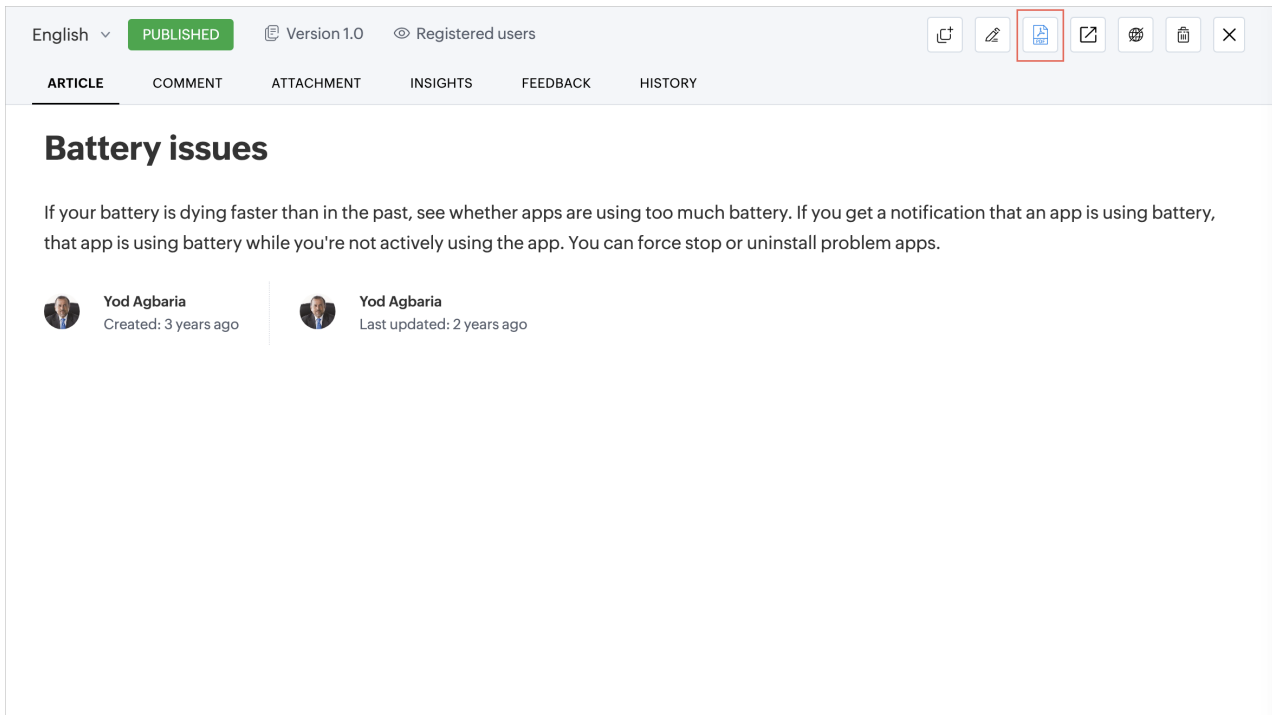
English PUBLISHED Version 1.0 Registered users

ARTICLE COMMENT ATTACHMENT INSIGHTS FEEDBACK HISTORY

Battery issues

If your battery is dying faster than in the past, see whether apps are using too much battery. If you get a notification that an app is using battery, that app is using battery while you're not actively using the app. You can force stop or uninstall problem apps.

Yod Agbaria
Created: 3 years ago

Yod Agbaria
Last updated: 2 years ago